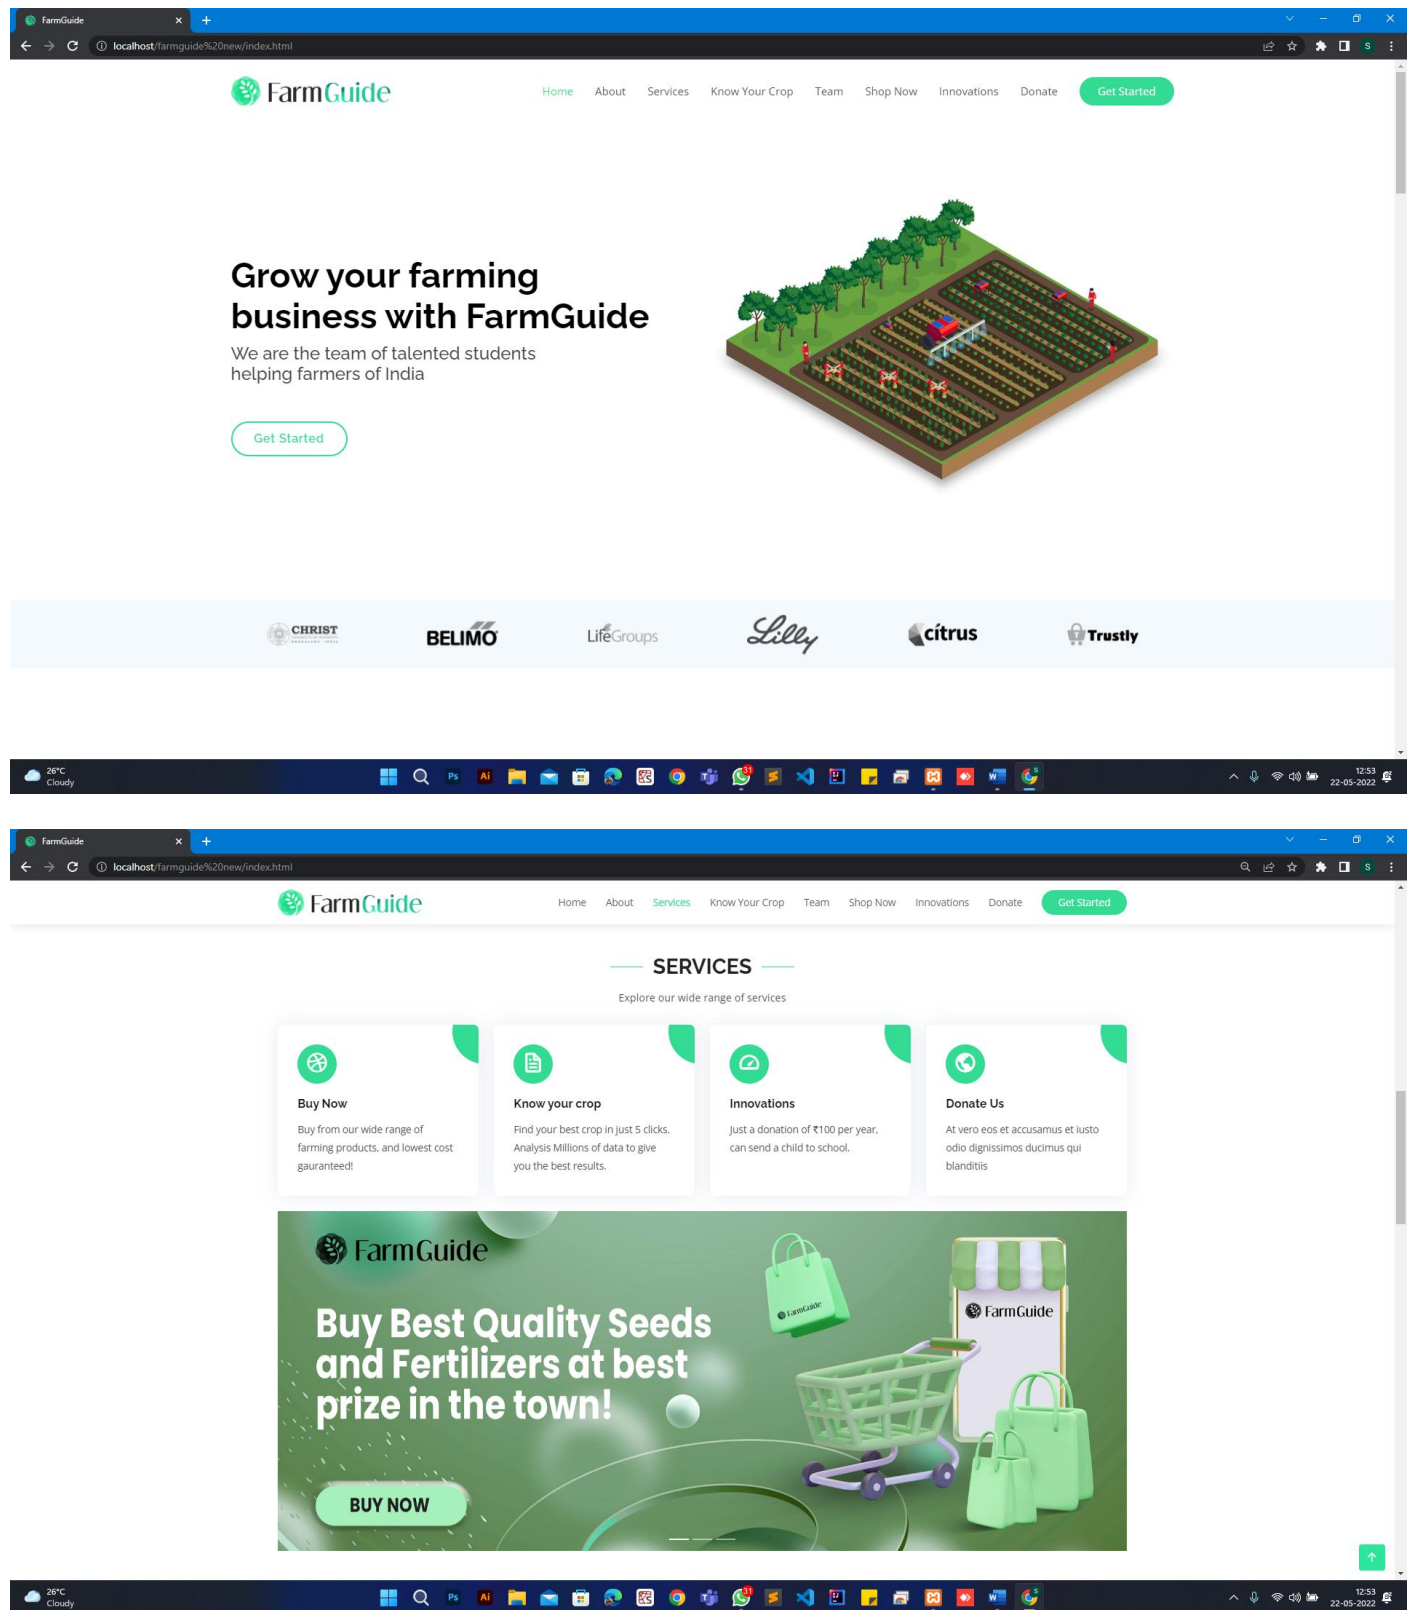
FarmGuide

localhost/farmguide%20new/index.html

FarmGuide

Home About Services Know Your Crop Team Shop Now Innovations Donate Get Started

Grow your farming business with FarmGuide

We are the team of talented students helping farmers of India

Get Started

CHRIST BELIMO LifeGroups Lilly citrus Trustly

26°C Cloudy

12:53 22-05-2022

FarmGuide

localhost/farmguide%20new/index.html

FarmGuide

Home About Services Know Your Crop Team Shop Now Innovations Donate Get Started

SERVICES

Explore our wide range of services

Buy Now

Buy from our wide range of farming products, and lowest cost gauranteed!

Know your crop

Find your best crop in just 5 clicks. Analysis Millions of data to give you the best results.

Innovations

Just a donation of ₹100 per year, can send a child to school.

Donate Us

At vero eos et accusamus et iusto odio dignissimos ducimus qui blanditiis

FarmGuide

Buy Best Quality Seeds and Fertilizers at best prize in the town!

BUY NOW

FarmGuide

FarmGuide

26°C Cloudy

12:53 22-05-2022